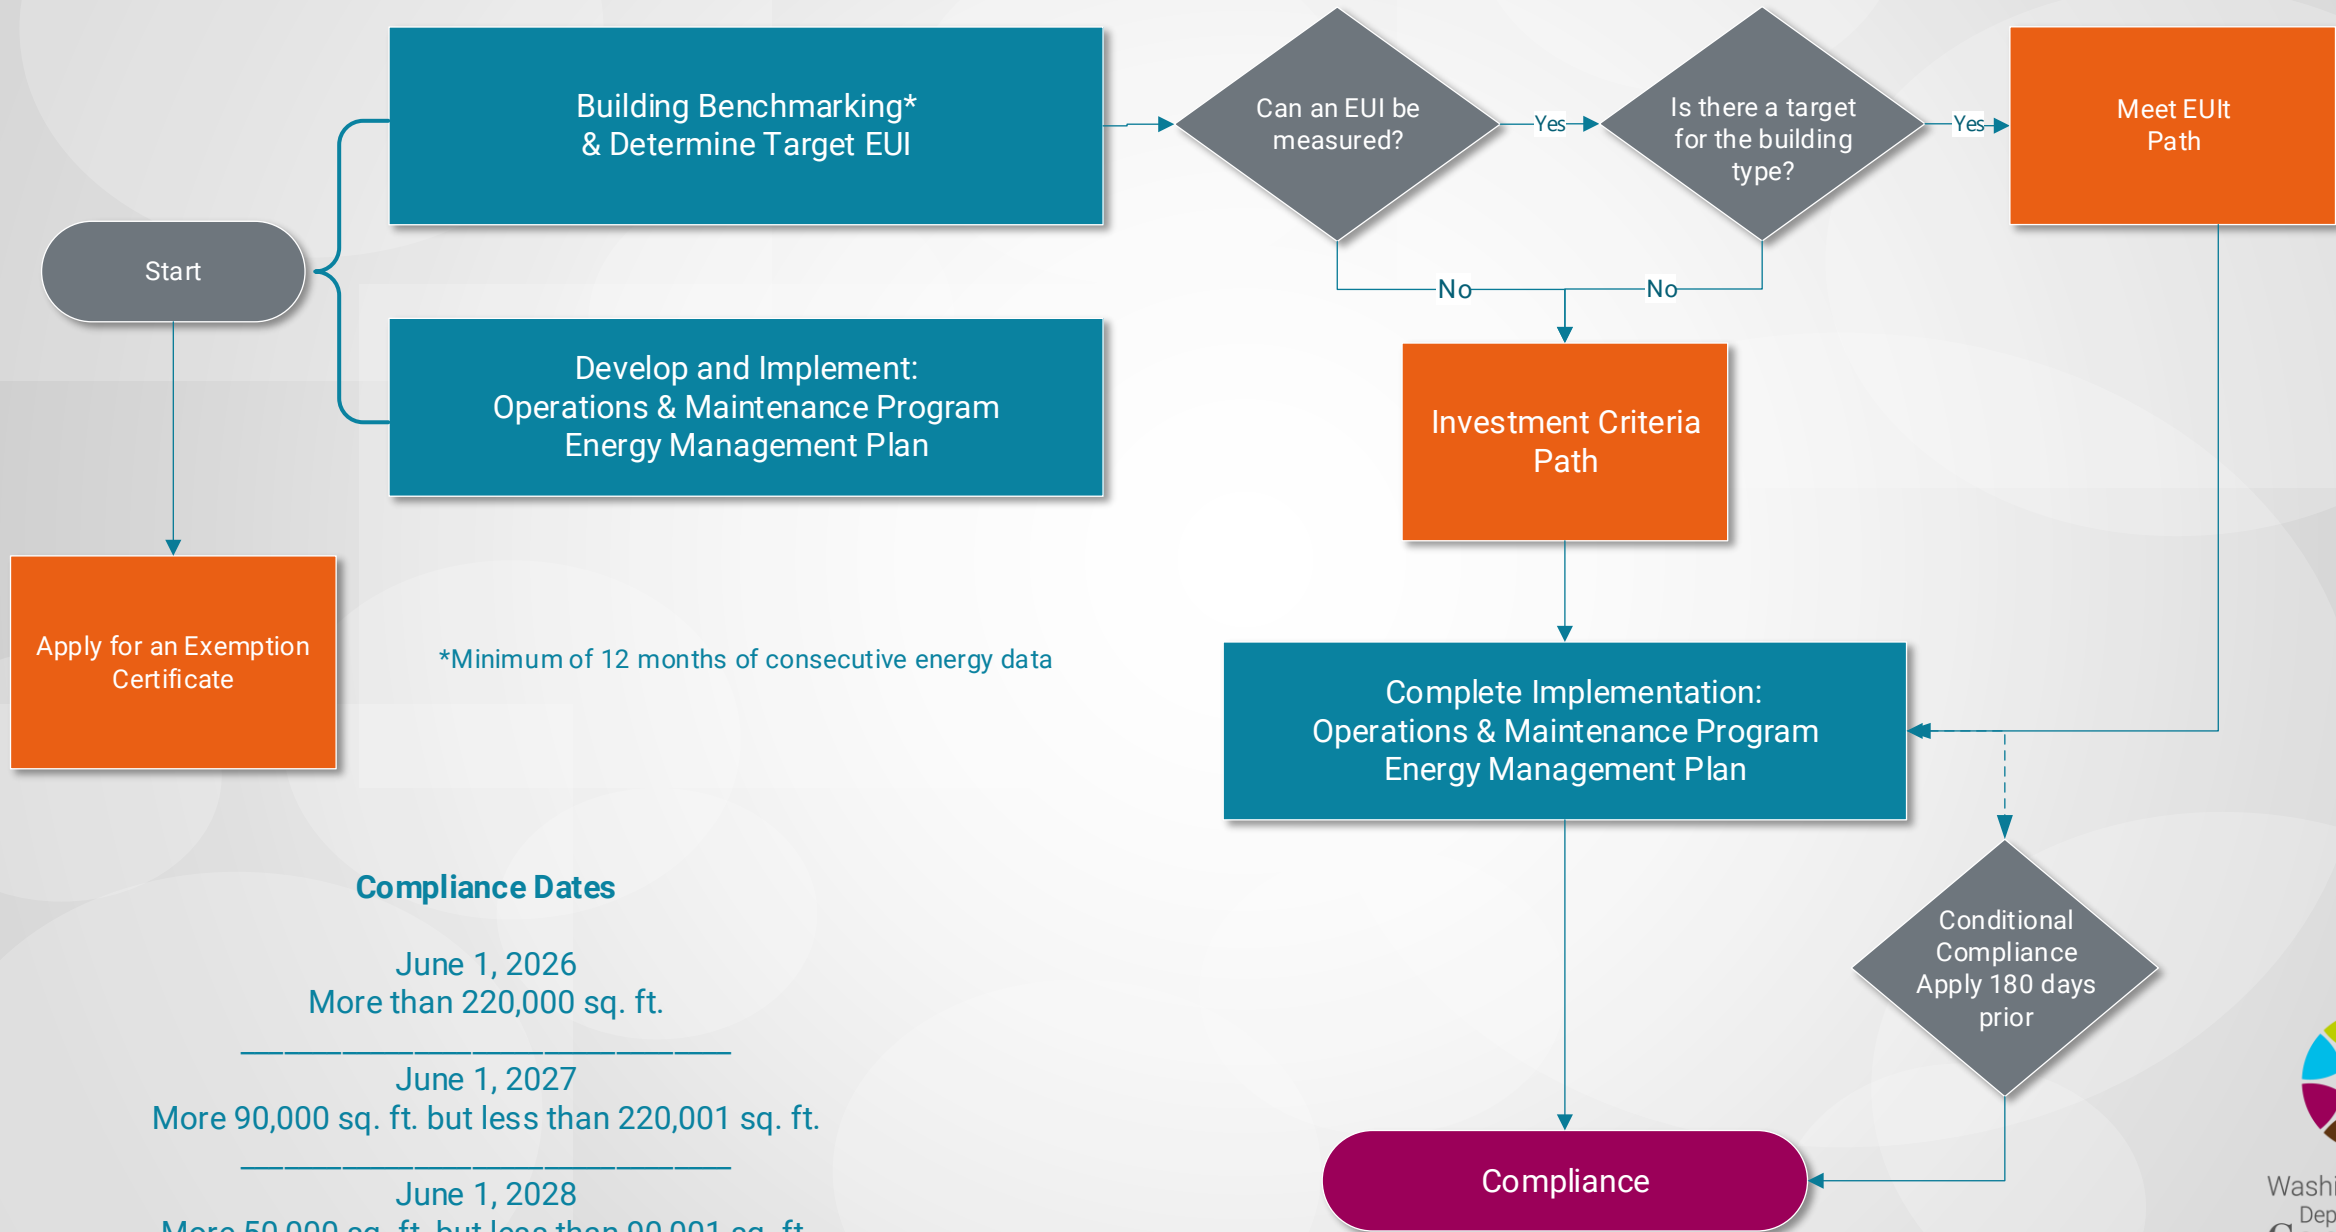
Start

Building Benchmarking*
& Determine Target EUI

Develop and Implement:
Operations & Maintenance Program
Energy Management Plan

Can an EUI be measured?

Yes

Is there a target for the building type?

Yes

Meet EUIt Path

No

No

Investment Criteria Path

Apply for an Exemption Certificate

*Minimum of 12 months of consecutive energy data

Complete Implementation:
Operations & Maintenance Program
Energy Management Plan

Conditional Compliance Apply 180 days prior

Compliance Dates

June 1, 2026
More than 220,000 sq. ft.

June 1, 2027
More 90,000 sq. ft. but less than 220,001 sq. ft.

June 1, 2028
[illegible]

Compliance

Washi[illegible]
Dep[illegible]